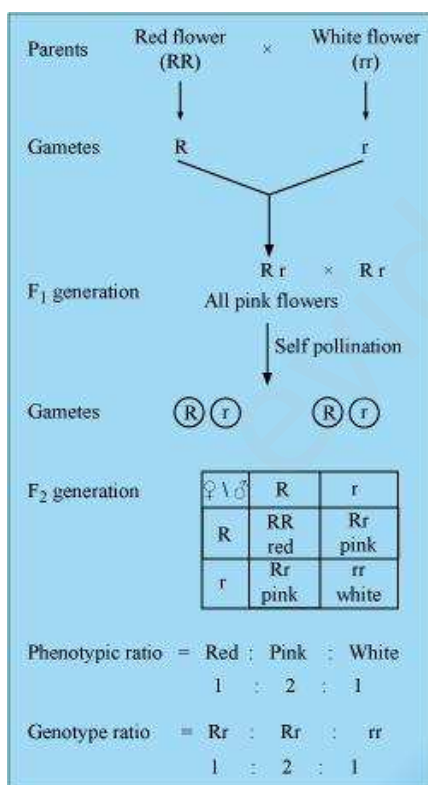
Parents Red flower (RR) × White flower (rr)

Gametes R r

$F_1$ generation Rr × Rr
All pink flowers

Self pollination

Gametes R r R r

$F_2$ generation

| ♀ \ ♂ | R | r |
|---|---|---|
| R | RR red | Rr pink |
| r | Rr pink | rr white |

Phenotypic ratio = Red : Pink : White
1 : 2 : 1

Genotype ratio = Rr : Rr : rr
1 : 2 : 1